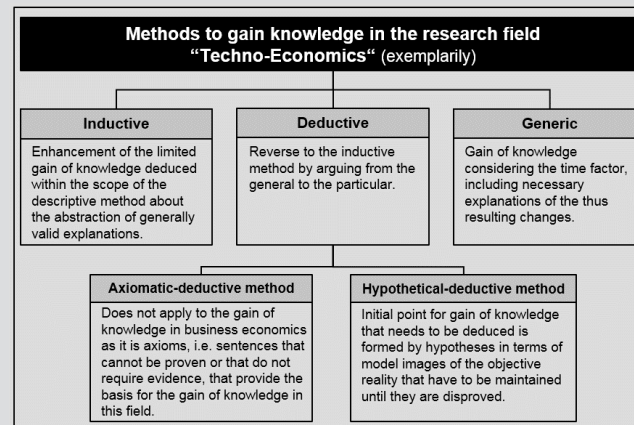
Methods to gain knowledge in the research field "Techno-Economics" (exemplarily)

Inductive

Enhancement of the limited gain of knowledge deduced within the scope of the descriptive method about the abstraction of generally valid explanations.

Deductive

Reverse to the inductive method by arguing from the general to the particular.

Generic

Gain of knowledge considering the time factor, including necessary explanations of the thus resulting changes.

Axiomatic-deductive method

Does not apply to the gain of knowledge in business economics as it is axioms, i.e. sentences that cannot be proven or that do not require evidence, that provide the basis for the gain of knowledge in this field.

Hypothetical-deductive method

Initial point for gain of knowledge that needs to be deduced is formed by hypotheses in terms of model images of the objective reality that have to be maintained until they are disproved.